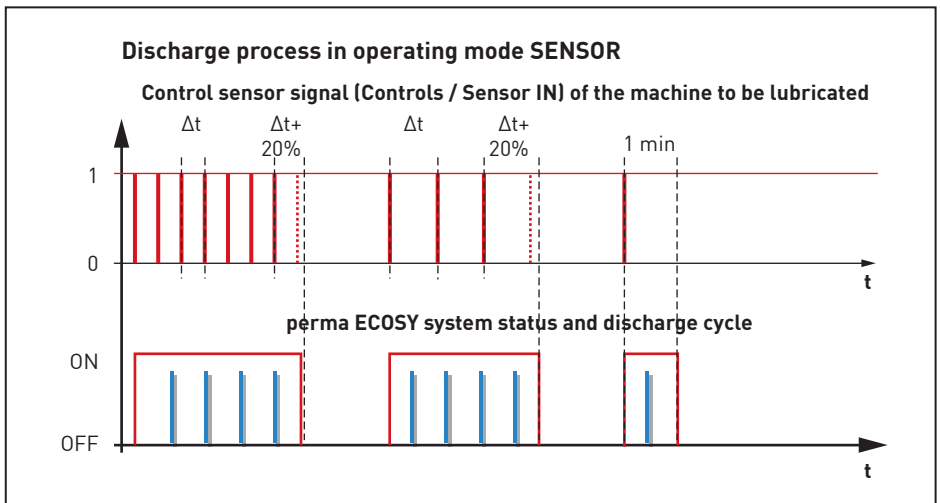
Discharge process in operating mode SENSOR

Control sensor signal (Controls / Sensor IN) of the machine to be lubricated

$\Delta t$ $\Delta t$+ 20% $\Delta t$ $\Delta t$+ 20% 1 min

1

0

t

perma ECOSY system status and discharge cycle

ON

OFF

t